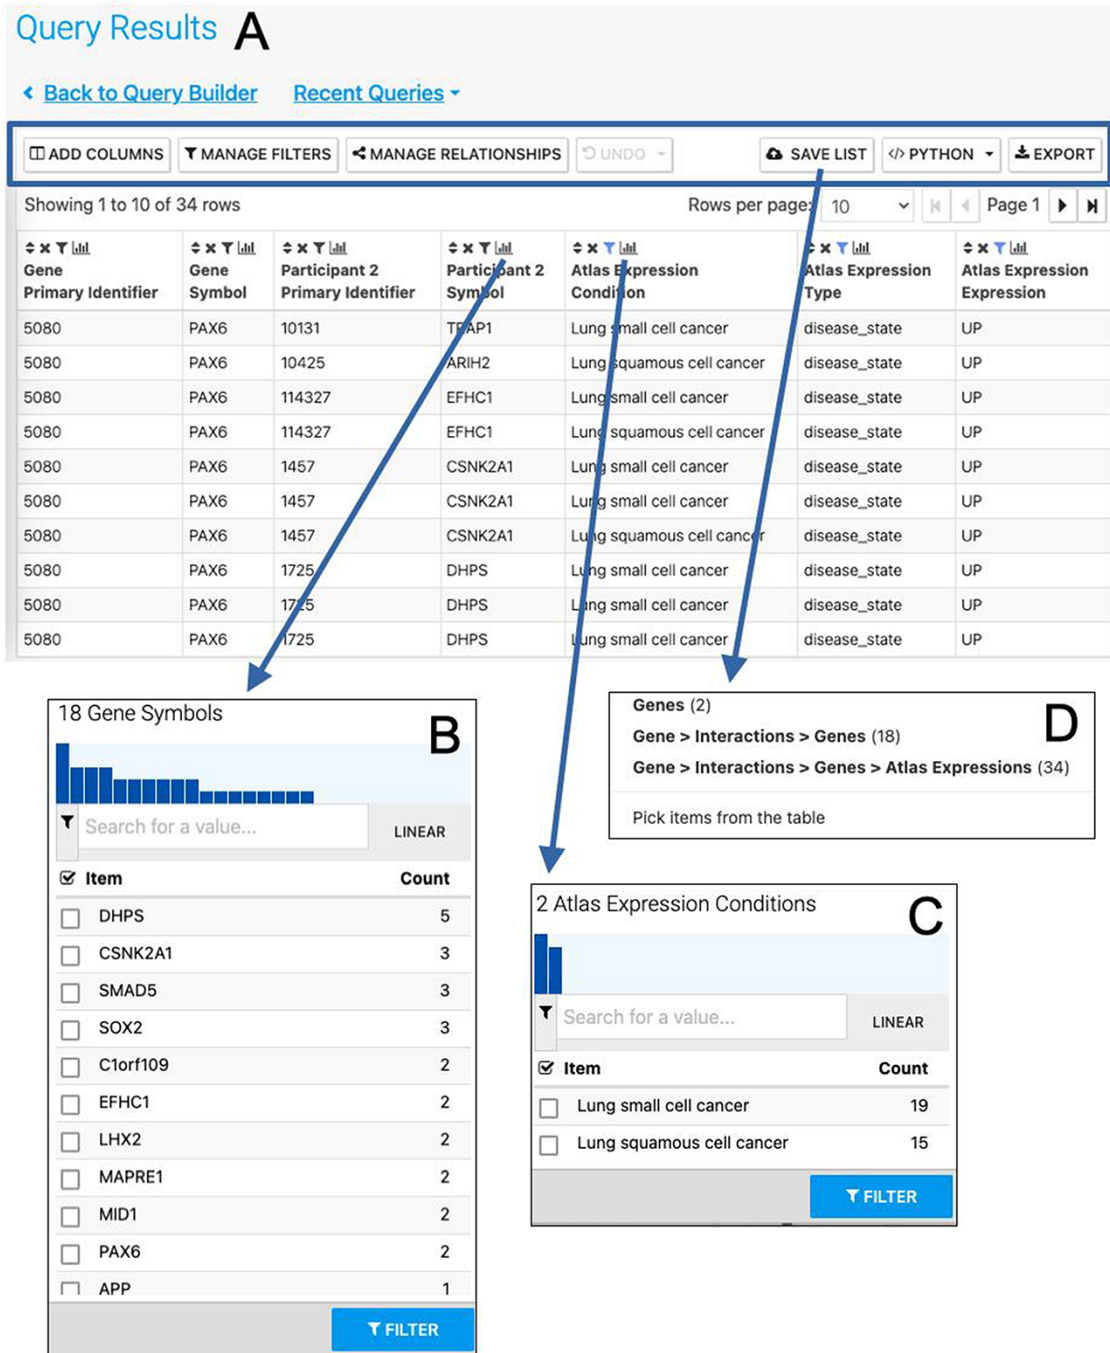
Query Results A

Back to Query Builder Recent Queries

ADD COLUMNS MANAGE FILTERS MANAGE RELATIONSHIPS UNDO SAVE LIST PYTHON EXPORT

Showing 1 to 10 of 34 rows Rows per page: 10 Page 1

| Gene Primary Identifier | Gene Symbol | Participant 2 Primary Identifier | Participant 2 Symbol | Atlas Expression Condition | Atlas Expression Type | Atlas Expression Expression |
|---|---|---|---|---|---|---|
| 5080 | PAX6 | 10131 | TRAP1 | Lung small cell cancer | disease_state | UP |
| 5080 | PAX6 | 10425 | ARIH2 | Lung squamous cell cancer | disease_state | UP |
| 5080 | PAX6 | 114327 | EFHC1 | Lung small cell cancer | disease_state | UP |
| 5080 | PAX6 | 114327 | EFHC1 | Lung squamous cell cancer | disease_state | UP |
| 5080 | PAX6 | 1457 | CSNK2A1 | Lung small cell cancer | disease_state | UP |
| 5080 | PAX6 | 1457 | CSNK2A1 | Lung small cell cancer | disease_state | UP |
| 5080 | PAX6 | 1457 | CSNK2A1 | Lung squamous cell cancer | disease_state | UP |
| 5080 | PAX6 | 1725 | DHPS | Lung small cell cancer | disease_state | UP |
| 5080 | PAX6 | 1725 | DHPS | Lung small cell cancer | disease_state | UP |
| 5080 | PAX6 | 1725 | DHPS | Lung small cell cancer | disease_state | UP |

18 Gene Symbols B

Search for a value... LINEAR

| Item | Count |
|---|---|
| DHPS | 5 |
| CSNK2A1 | 3 |
| SMAD5 | 3 |
| SOX2 | 3 |
| C1orf109 | 2 |
| EFHC1 | 2 |
| LHX2 | 2 |
| MAPRE1 | 2 |
| MID1 | 2 |
| PAX6 | 2 |
| APP | 1 |

FILTER

Genes (2)
Gene > Interactions > Genes (18)
Gene > Interactions > Genes > Atlas Expressions (34) D

Pick items from the table

2 Atlas Expression Conditions C

Search for a value... LINEAR

| Item | Count |
|---|---|
| Lung small cell cancer | 19 |
| Lung squamous cell cancer | 15 |

FILTER